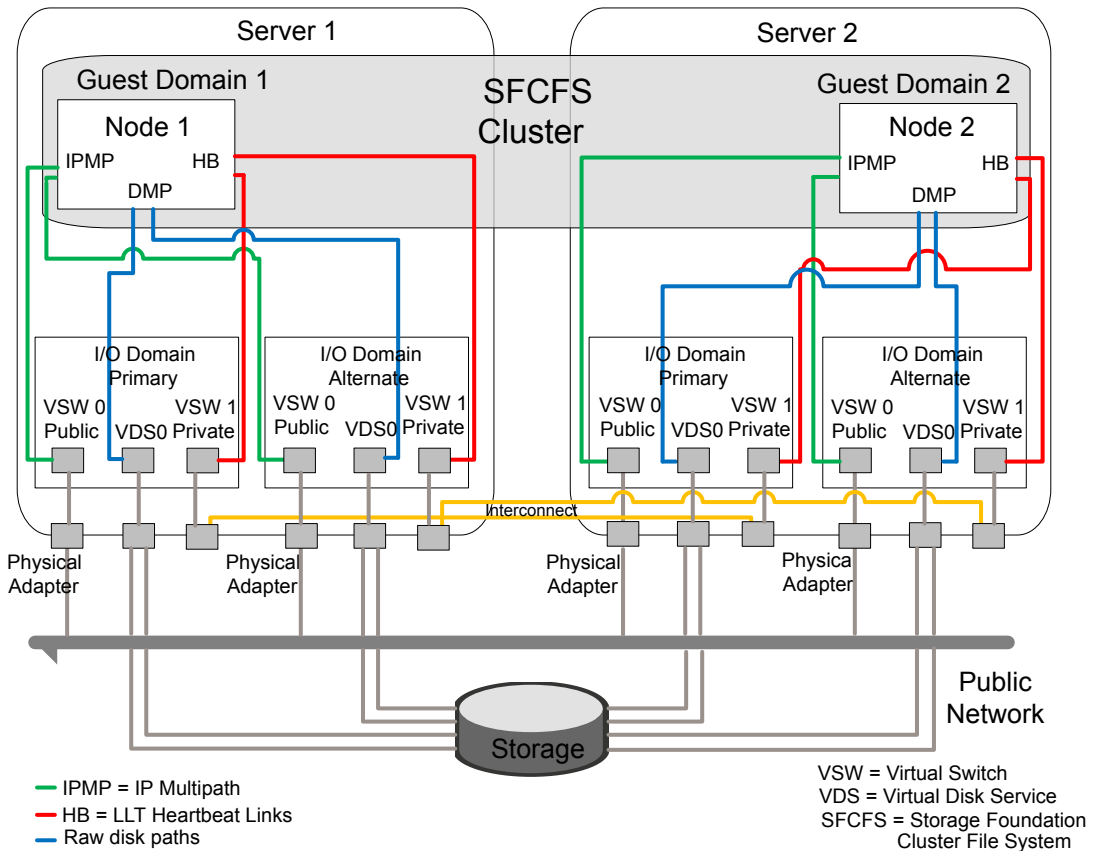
Server 1

Server 2

Guest Domain 1

SFCFS Cluster

Guest Domain 2

Node 1

IPMP

HB

DMP

Node 2

IPMP

HB

DMP

I/O Domain Primary

VSW 0 Public

VDS0

VSW 1 Private

I/O Domain Alternate

VSW 0 Public

VDS0

VSW 1 Private

I/O Domain Primary

VSW 0 Public

VDS0

VSW 1 Private

I/O Domain Alternate

VSW 0 Public

VDS0

VSW 1 Private

Interconnect

Physical Adapter

Physical Adapter

Physical Adapter

Physica Adapter

Public Network

Storage

IPMP = IP Multipath
HB = LLT Heartbeat Links
Raw disk paths

VSW = Virtual Switch
VDS = Virtual Disk Service
SFCFS = Storage Foundation Cluster File System